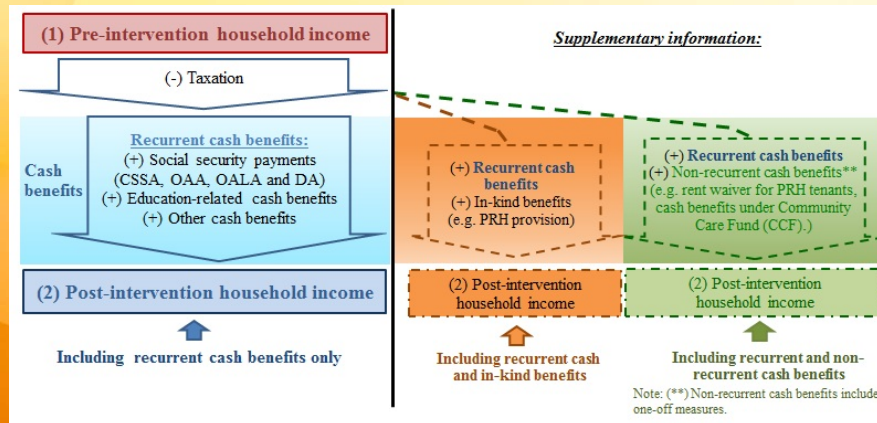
(1) Pre-intervention household income

(-) Taxation

Cash benefits

Recurrent cash benefits:
(+) Social security payments (CSSA, OAA, OALA and DA)
(+) Education-related cash benefits
(+) Other cash benefits

(2) Post-intervention household income

Including recurrent cash benefits only

Supplementary information:

(+) Recurrent cash benefits
(+) In-kind benefits (e.g. PRH provision)

(2) Post-intervention household income

Including recurrent cash and in-kind benefits

(+) Recurrent cash benefits
(+) Non-recurrent cash benefits** (e.g. rent waiver for PRH tenants, cash benefits under Community Care Fund (CCF).)

(2) Post-intervention household income

Including recurrent and non-recurrent cash benefits

Note: (**) Non-recurrent cash benefits include one-off measures.